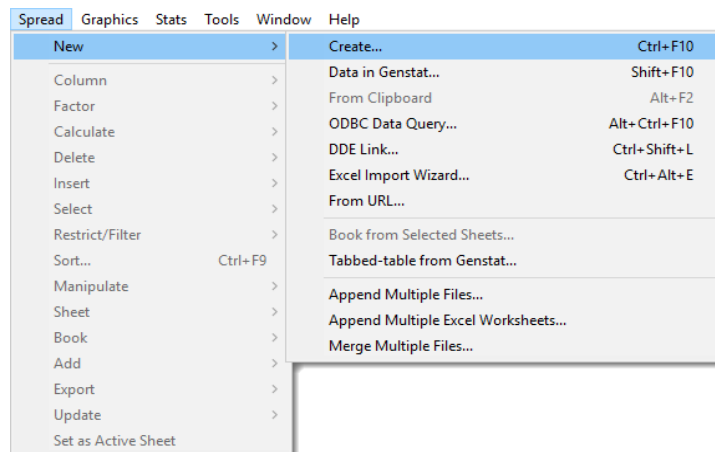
Spread Graphics Stats Tools Window Help

New >
Column >
Factor >
Calculate >
Delete >
Insert >
Select >
Restrict/Filter >
Sort... Ctrl+F9
Manipulate >
Sheet >
Book >
Add >
Export >
Update >
Set as Active Sheet

Create... Ctrl+F10
Data in Genstat... Shift+F10
From Clipboard Alt+F2
ODBC Data Query... Alt+Ctrl+F10
DDE Link... Ctrl+Shift+L
Excel Import Wizard... Ctrl+Alt+E
From URL...
Book from Selected Sheets...
Tabbed-table from Genstat...
Append Multiple Files...
Append Multiple Excel Worksheets...
Merge Multiple Files...